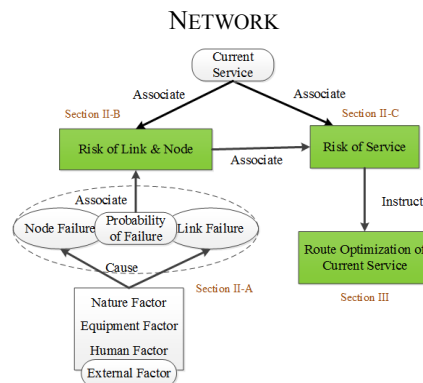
NETWORK

Current Service

Associate

Associate

Section II-B

Section II-C

Risk of Link & Node

Associate

Risk of Service

Associate

Instruct

Node Failure

Probability of Failure

Link Failure

Route Optimization of Current Service

Cause

Section II-A

Section III

Nature Factor

Equipment Factor

Human Factor

External Factor